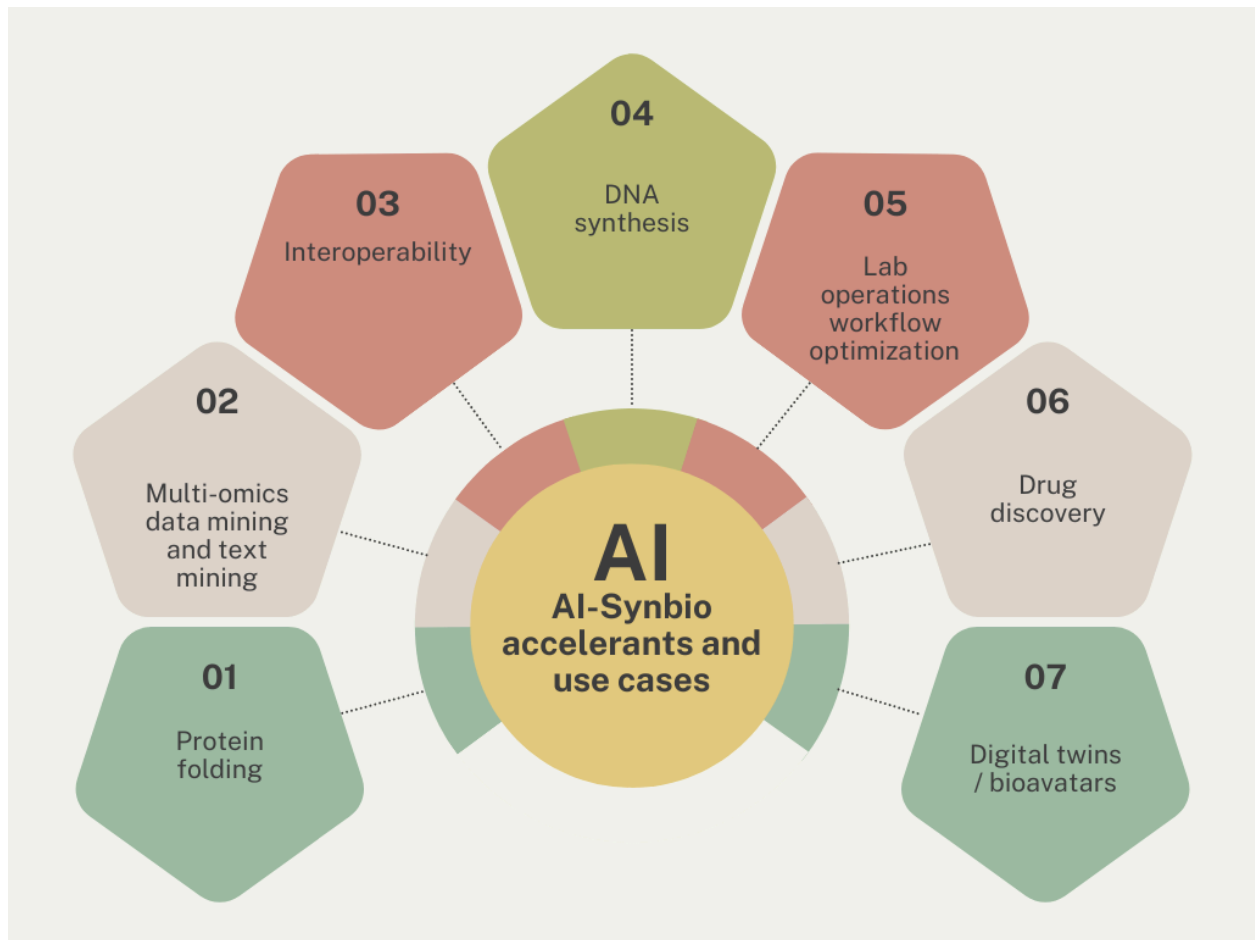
04

DNA synthesis

03

Interoperability

05

Lab operations workflow optimization

02

Multi-omics data mining and text mining

06

Drug discovery

AI

AI-Synbio accelerants and use cases

01

Protein folding

07

Digital twins / bioavatars